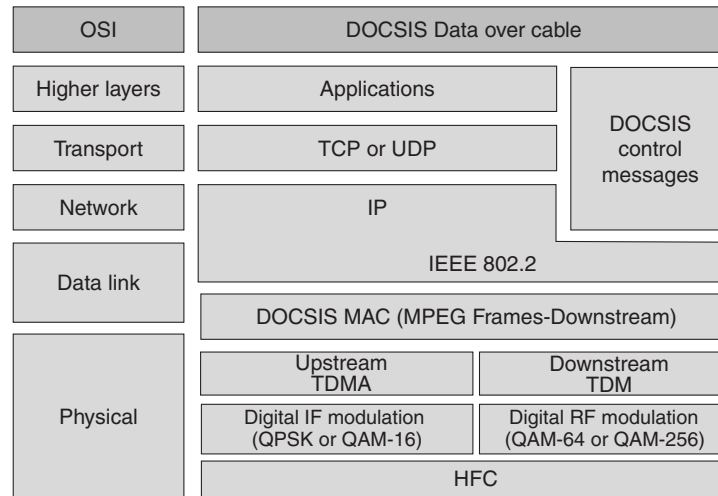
OSI

DOCSIS Data over cable

Higher layers

Applications

DOCSIS control messages

Transport

TCP or UDP

Network

IP

Data link

IEEE 802.2

DOCSIS MAC (MPEG Frames-Downstream)

Physical

Upstream TDMA

Downstream TDM

Digital IF modulation (QPSK or QAM-16)

Digital RF modulation (QAM-64 or QAM-256)

HFC